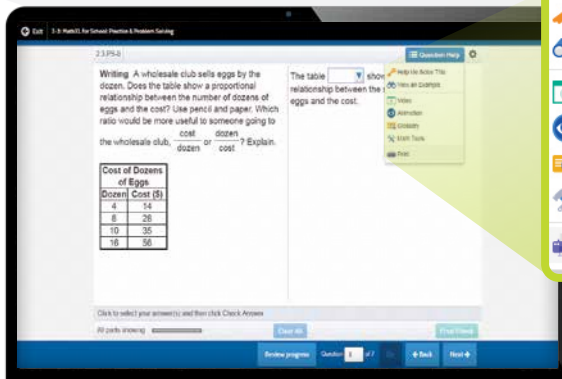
Exit 1-3: MathXL for School: Practice & Problem Solving

2.3.PS-8

Question Help

Writing A wholesale club sells eggs by the dozen. Does the table show a proportional relationship between the number of dozens of eggs and the cost? Use pencil and paper. Which ratio would be more useful to someone going to the wholesale club, $\frac{\text{cost}}{\text{dozen}}$ or $\frac{\text{dozen}}{\text{cost}}$? Explain.

| Cost of Dozens of Eggs | |
|---|---|
| Dozen | Cost (\$) |
| 4 | 14 |
| 8 | 28 |
| 10 | 35 |
| 16 | 56 |

The table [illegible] show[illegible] relationship between the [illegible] eggs and the cost.

Help Me Solve This
View an Example
Video
Animation
Glossary
Math Tools
Print

Click to select your answer(s) and then click Check Answer.

All parts showing

Clear All

Final Check

Review progress Question 1 of 7 Back Next